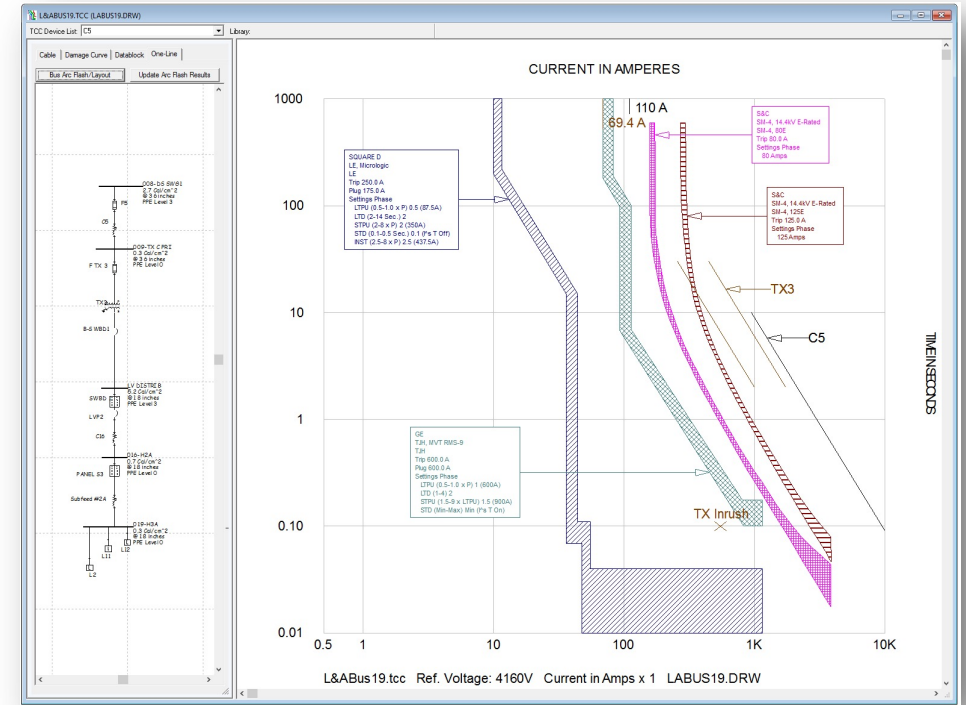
L&ABUS19.TCC (LABUS19.DRW)

TCC Device List: C5

Library:

Cable | Damage Curve | Datablock | One-Line

Bus Arc Flash/Layout

Update Arc Flash Results

008-DS SWB1
2.7 Cal/cm^2
@ 36 inches
PPE Level 3

F6

C5

009-TX CPRI
0.3 Cal/cm^2
@ 36 inches
PPE Level 0

F TX 3

TX3

8-6 WBD1

LV DISTRIB
5.2 Cal/cm^2
@ 18 inches
PPE Level 3

SWBD

LVP2

C16

016-H2A
0.7 Cal/cm^2
@ 18 inches
PPE Level 0

PANEL S3

Subfeed #2A

019-H3A
0.3 Cal/cm^2
@ 18 inches
PPE Level 0

L11

L12

L2

CURRENT IN AMPERES

1000

100

10

1

0.10

0.01

0.5

1

10

100

1K

10K

110 A

69.4 A

S&C
SM-4, 14.4kV E-Rated
SM-4, 80E
Trip 80.0 A
Settings Phase
80 Amps

SQUARE D
LE, Micrologic
LE
Trip 250.0 A
Plug 175.0 A
Settings Phase
LTPU (0.5-1.0 x P) 0.5 (87.5A)
LTD (2-14 Sec.) 2
STPU (2-8 x P) 2 (350A)
STD (0.1-0.5 Sec.) 0.1 (I^2t T Off)
INST (2.5-8 x P) 2.5 (437.5A)

S&C
SM-4, 14.4kV E-Rated
SM-4, 125E
Trip 125.0 A
Settings Phase
125 Amps

TX3

C5

TIME IN SECONDS

GE
TJH, MVT RMS-9
TJH
Trip 600.0 A
Plug 600.0 A
Settings Phase
LTPU (0.5-1.0 x P) 1 (600A)
LTD (1-4) 2
STPU (1.5-9 x LTPU) 1.5 (900A)
STD (Min-Max) Min (I^2t T On)

TX Inrush

L&ABus19.tcc Ref. Voltage: 4160V Current in Amps x 1 LABUS19.DRW